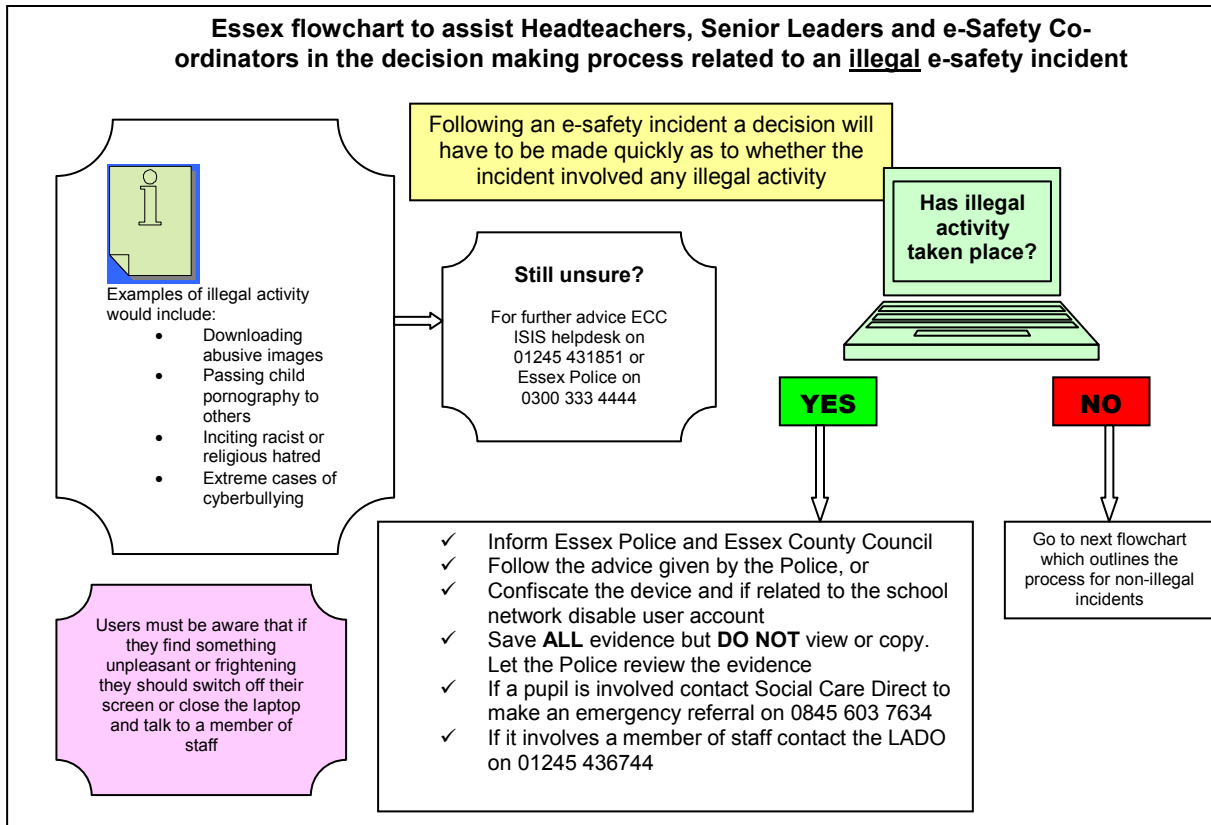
**Essex flowchart to assist Headteachers, Senior Leaders and e-Safety Co-ordinators in the decision making process related to an illegal e-safety incident**

Following an e-safety incident a decision will have to be made quickly as to whether the incident involved any illegal activity

Has illegal activity taken place?

Examples of illegal activity would include:
- Downloading abusive images
- Passing child pornography to others
- Inciting racist or religious hatred
- Extreme cases of cyberbullying

Still unsure?

For further advice ECC ISIS helpdesk on 01245 431851 or Essex Police on 0300 333 4444

YES

NO

✓ Inform Essex Police and Essex County Council
✓ Follow the advice given by the Police, or
✓ Confiscate the device and if related to the school network disable user account
✓ Save **ALL** evidence but **DO NOT** view or copy. Let the Police review the evidence
✓ If a pupil is involved contact Social Care Direct to make an emergency referral on 0845 603 7634
✓ If it involves a member of staff contact the LADO on 01245 436744

Go to next flowchart which outlines the process for non-illegal incidents

Users must be aware that if they find something unpleasant or frightening they should switch off their screen or close the laptop and talk to a member of staff